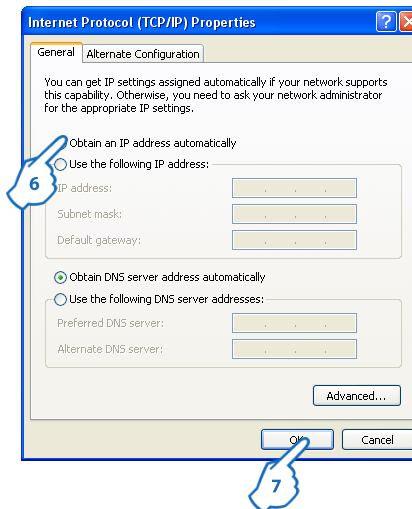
Internet Protocol (TCP/IP) Properties

General | Alternate Configuration

You can get IP settings assigned automatically if your network supports this capability. Otherwise, you need to ask your network administrator for the appropriate IP settings.

Obtain an IP address automatically

Use the following IP address:

IP address:

Subnet mask:

Default gateway:

Obtain DNS server address automatically

Use the following DNS server addresses:

Preferred DNS server:

Alternate DNS server:

Advanced...

OK

Cancel

6

7